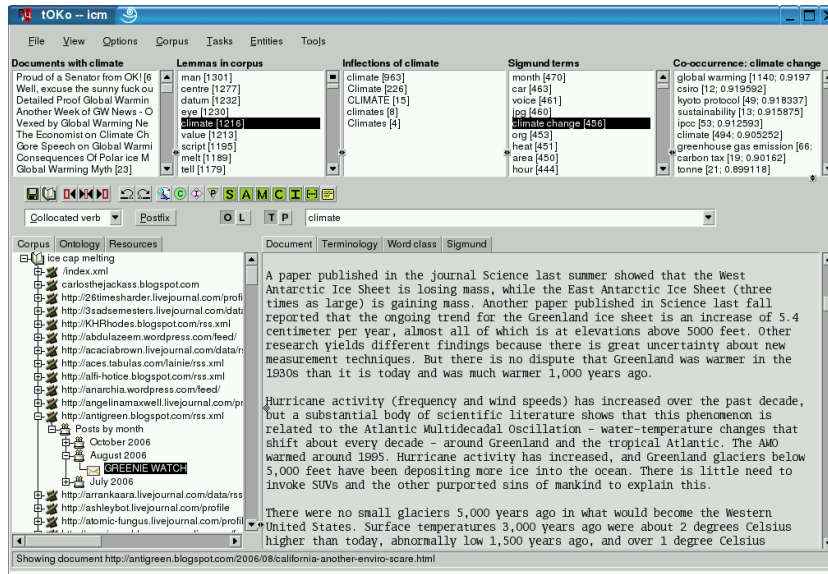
tOKo -- icm

File View Options Corpus Tasks Entities Tools

Documents with climate
Proud of a Senator from OK! [6
Well, excuse the sunny fuck ou
Detailed Proof Global Warmin
Another Week of GW News - O
Vexed by Global Warming Ne
The Economist on Climate Ch
Gore Speech on Global Warmi
Consequences Of Polar ice M
Global Warming Myth [23]

Lemmas in corpus
man [1301]
centre [1277]
datum [1232]
eye [1230]
climate [1216]
value [1213]
script [1195]
melt [1189]
tell [1179]

Inflections of climate
climate [963]
Climate [226]
CLIMATE [15]
climates [8]
Climates [4]

Sigmund terms
month [470]
car [463]
voice [461]
jpg [460]
climate change [456]
org [453]
heat [451]
area [450]
hour [444]

Co-occurrence: climate change
global warming [1140; 0.9197
csiro [12; 0.919592]
kyoto protocol [49; 0.918337]
sustainability [13; 0.915875]
ipcc [53; 0.912593]
climate [494; 0.905252]
greenhouse gas emission [66;
carbon tax [19; 0.90162]
tonne [21; 0.899118]

P S A M C I

Collocated verb Postfix O L T P climate

Corpus Ontology Resources

ice cap melting
/index.xml
carlosthejackass.blogspot.com
http://26timesharder.livejournal.com/profi
http://3sadsemesters.livejournal.com/data
http://KHRhodes.blogspot.com/rss.xml
http://abdulazeem.wordpress.com/feed/
http://acaciabrown.livejournal.com/data/r
http://aces.tabulas.com/lainie/rss.xml
http://alfi-hotice.blogspot.com/rss.xml
http://anarchia.wordpress.com/feed/
http://angelinamaxwell.livejournal.com/pr
http://antigreen.blogspot.com/rss.xml
Posts by month
October 2006
August 2006
GREENIE WATCH
July 2006
http://arrankaara.livejournal.com/data/rss
http://ashleybot.livejournal.com/profile
http://atomic-fungus.livejournal.com/profil

Document Terminology Word class Sigmund

A paper published in the journal Science last summer showed that the West Antarctic Ice Sheet is losing mass, while the East Antarctic Ice Sheet (three times as large) is gaining mass. Another paper published in Science last fall reported that the ongoing trend for the Greenland ice sheet is an increase of 5.4 centimeter per year, almost all of which is at elevations above 5000 feet. Other research yields different findings because there is great uncertainty about new measurement techniques. But there is no dispute that Greenland was warmer in the 1930s than it is today and was much warmer 1,000 years ago.

Hurricane activity (frequency and wind speeds) has increased over the past decade, but a substantial body of scientific literature shows that this phenomenon is related to the Atlantic Multidecadal Oscillation - water-temperature changes that shift about every decade - around Greenland and the tropical Atlantic. The AMO warmed around 1995. Hurricane activity has increased, and Greenland glaciers below 5,000 feet have been depositing more ice into the ocean. There is little need to invoke SUVs and the other purported sins of mankind to explain this.

There were no small glaciers 5,000 years ago in what would become the Western United States. Surface temperatures 3,000 years ago were about 2 degrees Celsius higher than today, abnormally low 1,500 years ago, and over 1 degree Celsius

Showing document http://antigreen.blogspot.com/2006/08/california-another-enviro-scare.html